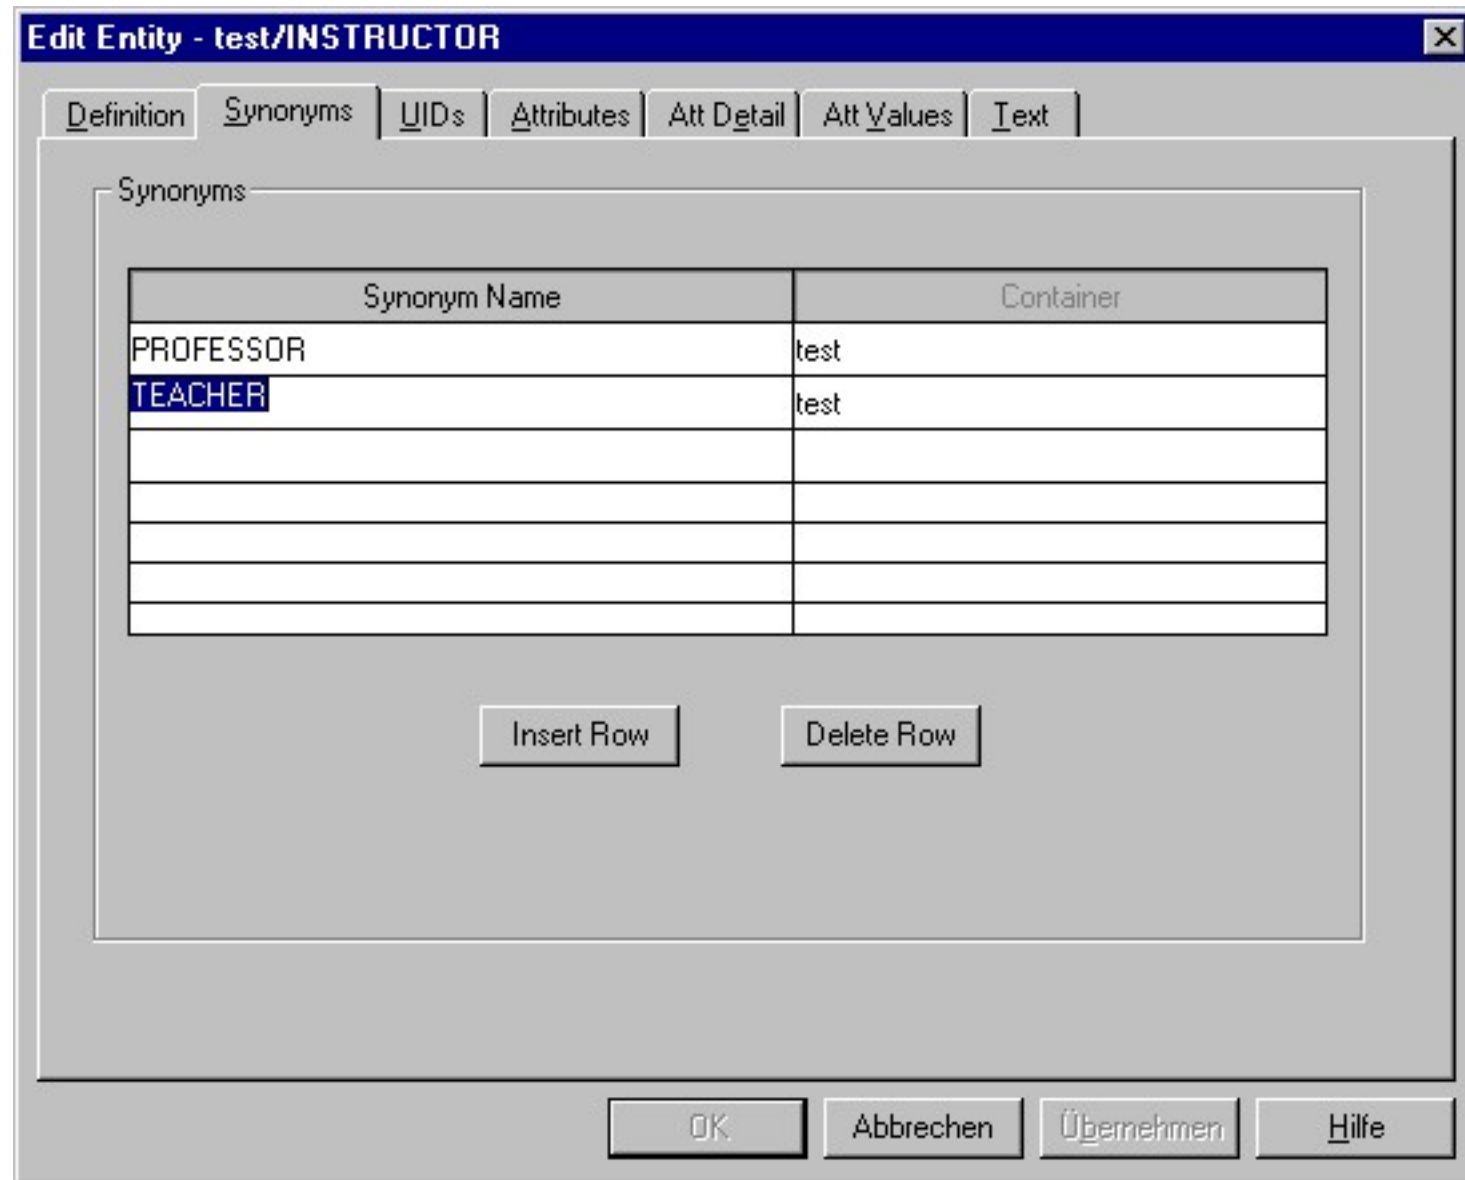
Edit Entity - test/INSTRUCTOR

Definition | Synonyms | UIDs | Attributes | Att Detail | Att Values | Text

Synonyms

| Synonym Name | Container |
|---|---|
| PROFESSOR | test |
| TEACHER | test |
| | |
| | |
| | |
| | |
| | |

Insert Row
Delete Row

OK
Abbrechen
Übernehmen
Hilfe